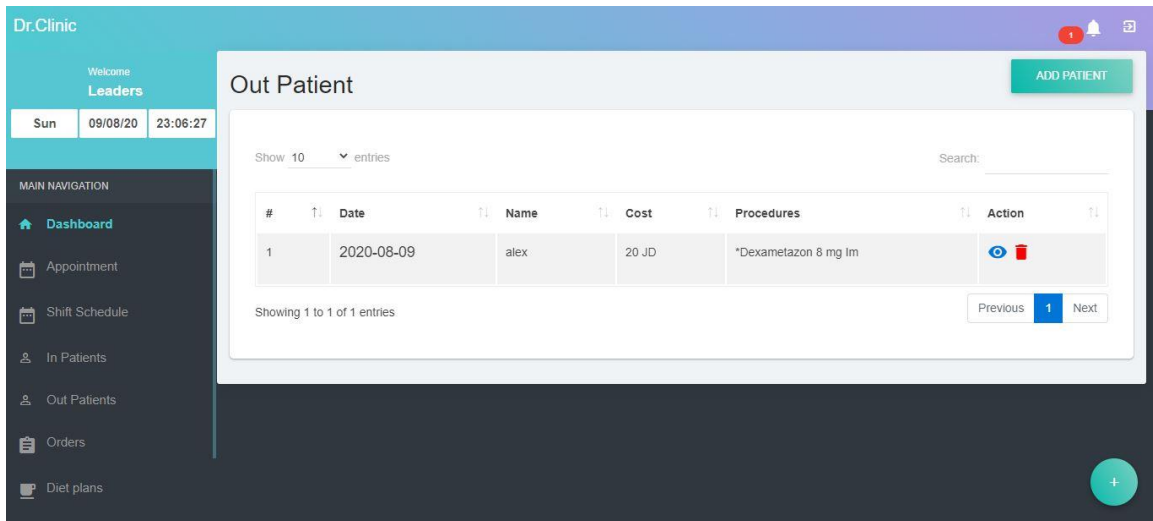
Dr.Clinic

1

Welcome
Leaders

| Sun | 09/08/20 | 23:06:27 |
|---|---|---|

MAIN NAVIGATION

Dashboard

Appointment

Shift Schedule

In Patients

Out Patients

Orders

Diet plans

Out Patient

ADD PATIENT

Show 10 entries

Search:

| # | Date | Name | Cost | Procedures | Action |
|---|---|---|---|---|---|
| 1 | 2020-08-09 | alex | 20 JD | *Dexametazon 8 mg Im | |

Showing 1 to 1 of 1 entries

Previous 1 Next

+